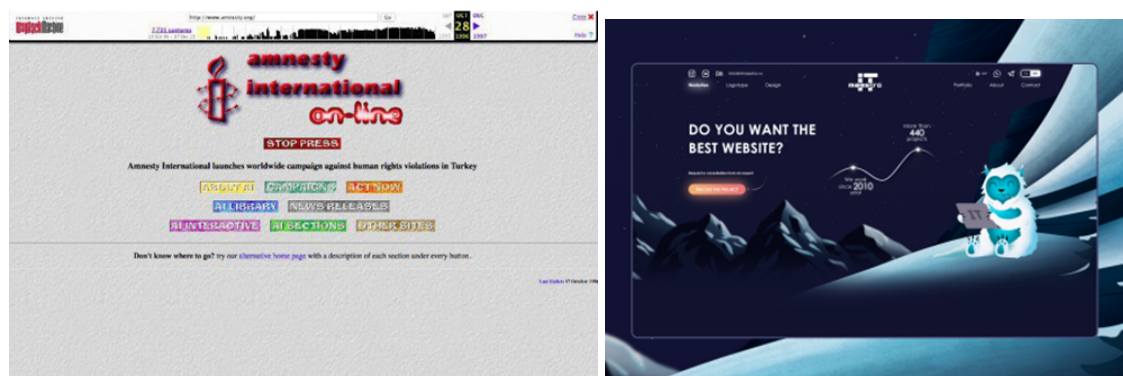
INTERNET ARCHIVE WayBackMachine http://www.amnesty.org/ Go

7,731 captures

SEP OCT DEC
28
1996 1997

Close
Help

amnesty international on-line

STOP PRESS

Amnesty International launches worldwide campaign against human rights violations in Turkey

ABOUT AI CAMPAIGNS ACT NOW
AI LIBRARY NEWS RELEASES
AI INTERACTIVE AI SECTIONS OTHER SITES

Don't know where to go? try our alternative home page with a description of each section under every button.

Last Update 17 October 1996

Websites Logotype Design

Portfolio About Contact

DO YOU WANT THE BEST WEBSITE?

more than 440 projects

We work since 2010 year

DISCUSS THE PROJECT